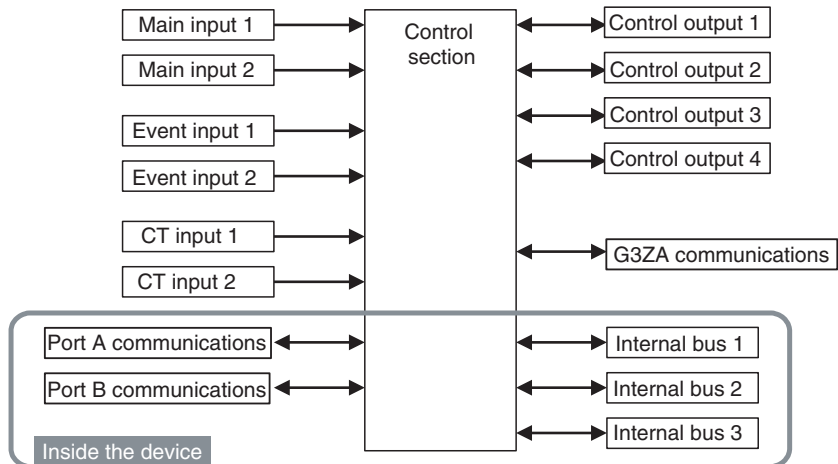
Main input 1
Main input 2
Event input 1
Event input 2
CT input 1
CT input 2
Port A communications
Port B communications
Inside the device

Control section

Control output 1
Control output 2
Control output 3
Control output 4
G3ZA communications
Internal bus 1
Internal bus 2
Internal bus 3